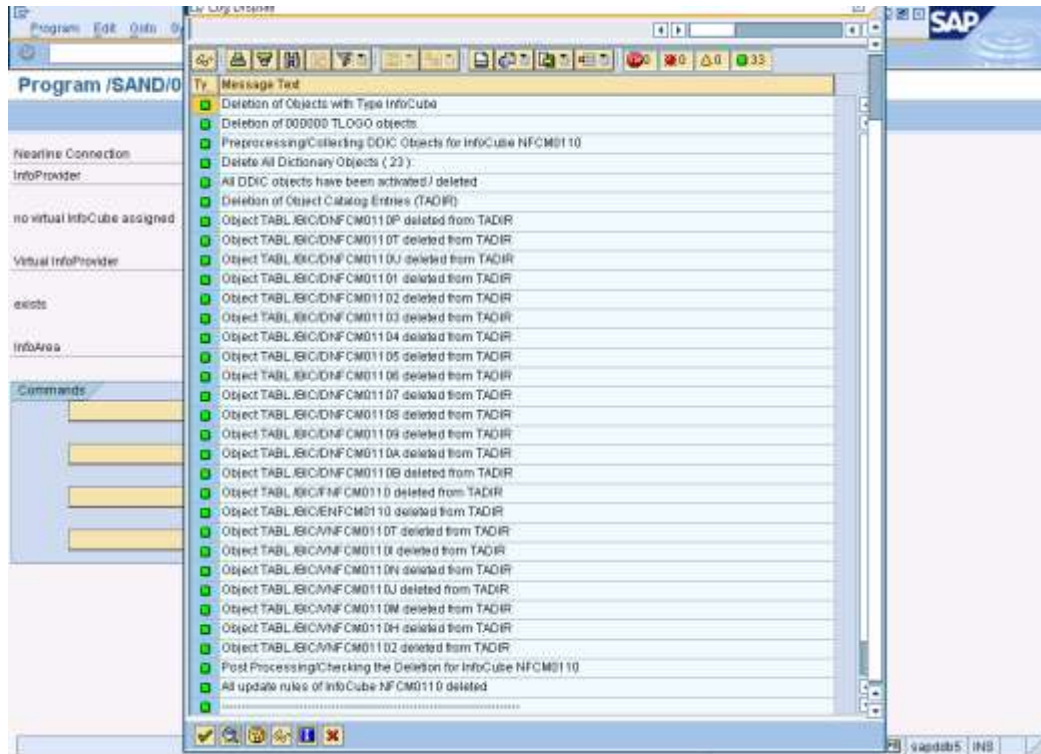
Program Edit Goto
Log Display
SAP
Program /SAND/0
0 0 0 33

| Ty. | Message Text |
|---|---|
| | Deletion of Objects with Type InfoCube |
| | Deletion of 000000 TLOGO objects |
| | Preprocessing/Collecting DDIC Objects for InfoCube NFCM0110 |
| | Delete All Dictionary Objects ( 23 ): |
| | All DDIC objects have been activated / deleted |
| | Deletion of Object Catalog Entries (TADIR) |
| | Object TABL /BIC/DNFCM0110P deleted from TADIR |
| | Object TABL /BIC/DNFCM0110T deleted from TADIR |
| | Object TABL /BIC/DNFCM0110U deleted from TADIR |
| | Object TABL /BIC/DNFCM01101 deleted from TADIR |
| | Object TABL /BIC/DNFCM01102 deleted from TADIR |
| | Object TABL /BIC/DNFCM01103 deleted from TADIR |
| | Object TABL /BIC/DNFCM01104 deleted from TADIR |
| | Object TABL /BIC/DNFCM01105 deleted from TADIR |
| | Object TABL /BIC/DNFCM01106 deleted from TADIR |
| | Object TABL /BIC/DNFCM01107 deleted from TADIR |
| | Object TABL /BIC/DNFCM01108 deleted from TADIR |
| | Object TABL /BIC/DNFCM01109 deleted from TADIR |
| | Object TABL /BIC/DNFCM0110A deleted from TADIR |
| | Object TABL /BIC/DNFCM0110B deleted from TADIR |
| | Object TABL /BIC/FNFCM0110 deleted from TADIR |
| | Object TABL /BIC/ENFCM0110 deleted from TADIR |
| | Object TABL /BIC/VNFCM0110T deleted from TADIR |
| | Object TABL /BIC/VNFCM0110I deleted from TADIR |
| | Object TABL /BIC/VNFCM0110N deleted from TADIR |
| | Object TABL /BIC/VNFCM0110J deleted from TADIR |
| | Object TABL /BIC/VNFCM0110M deleted from TADIR |
| | Object TABL /BIC/VNFCM0110H deleted from TADIR |
| | Object TABL /BIC/VNFCM01102 deleted from TADIR |
| | Post Processing/Checking the Deletion for InfoCube NFCM0110 |
| | All update rules of InfoCube NFCM0110 deleted |

Nearline Connection
InfoProvider
no virtual InfoCube assigned
Virtual InfoProvider
exists
InfoArea
Commands
sapdsb5 INS